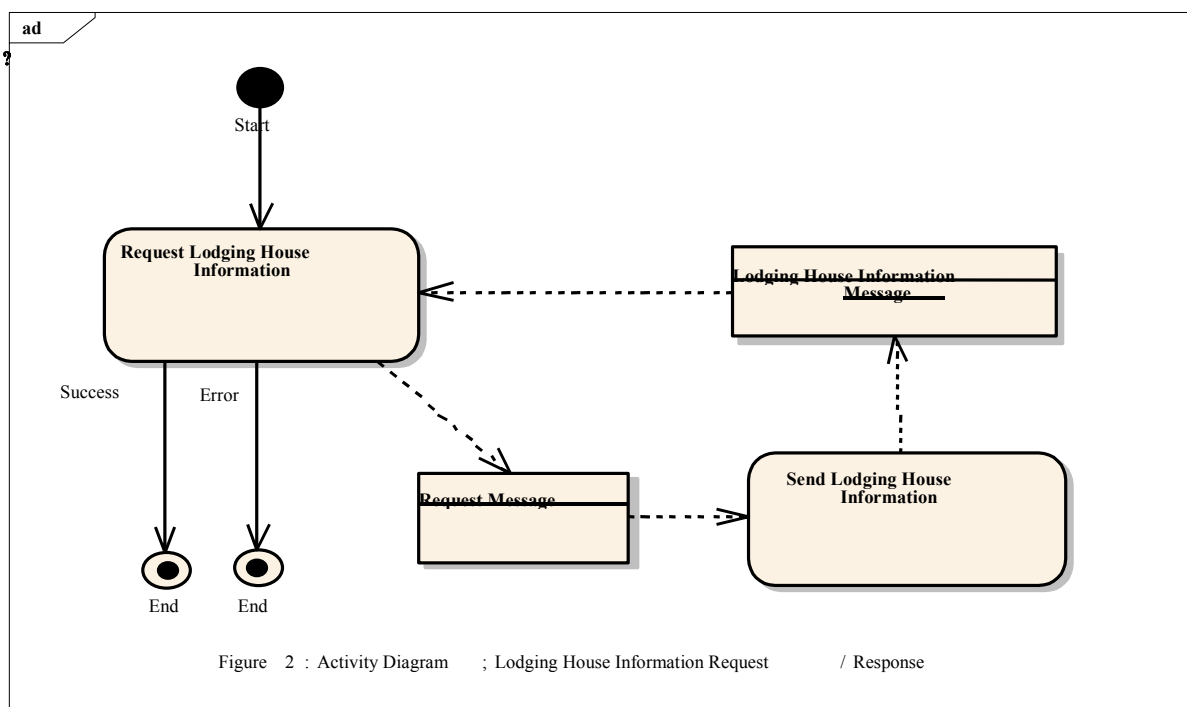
ad

?

Start

Request Lodging House Information

Lodging House Information Message

Success

Error

Request Message

Send Lodging House Information

End

End

Figure 2 : Activity Diagram ; Lodging House Information Request / Response